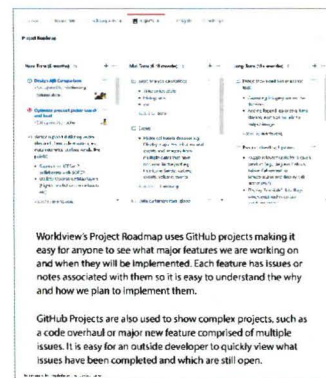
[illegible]

Worldview's Project Roadmap uses GitHub projects making it easy for anyone to see what major features we are working on and when they will be implemented. Each feature has issues or notes associated with them so it is easy to understand the why and how we plan to implement them.

GitHub Projects are also used to show complex projects, such as a code overhaul or major new feature comprised of multiple issues. It is easy for an outside developer to quickly view what issues have been completed and which are still open.

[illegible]